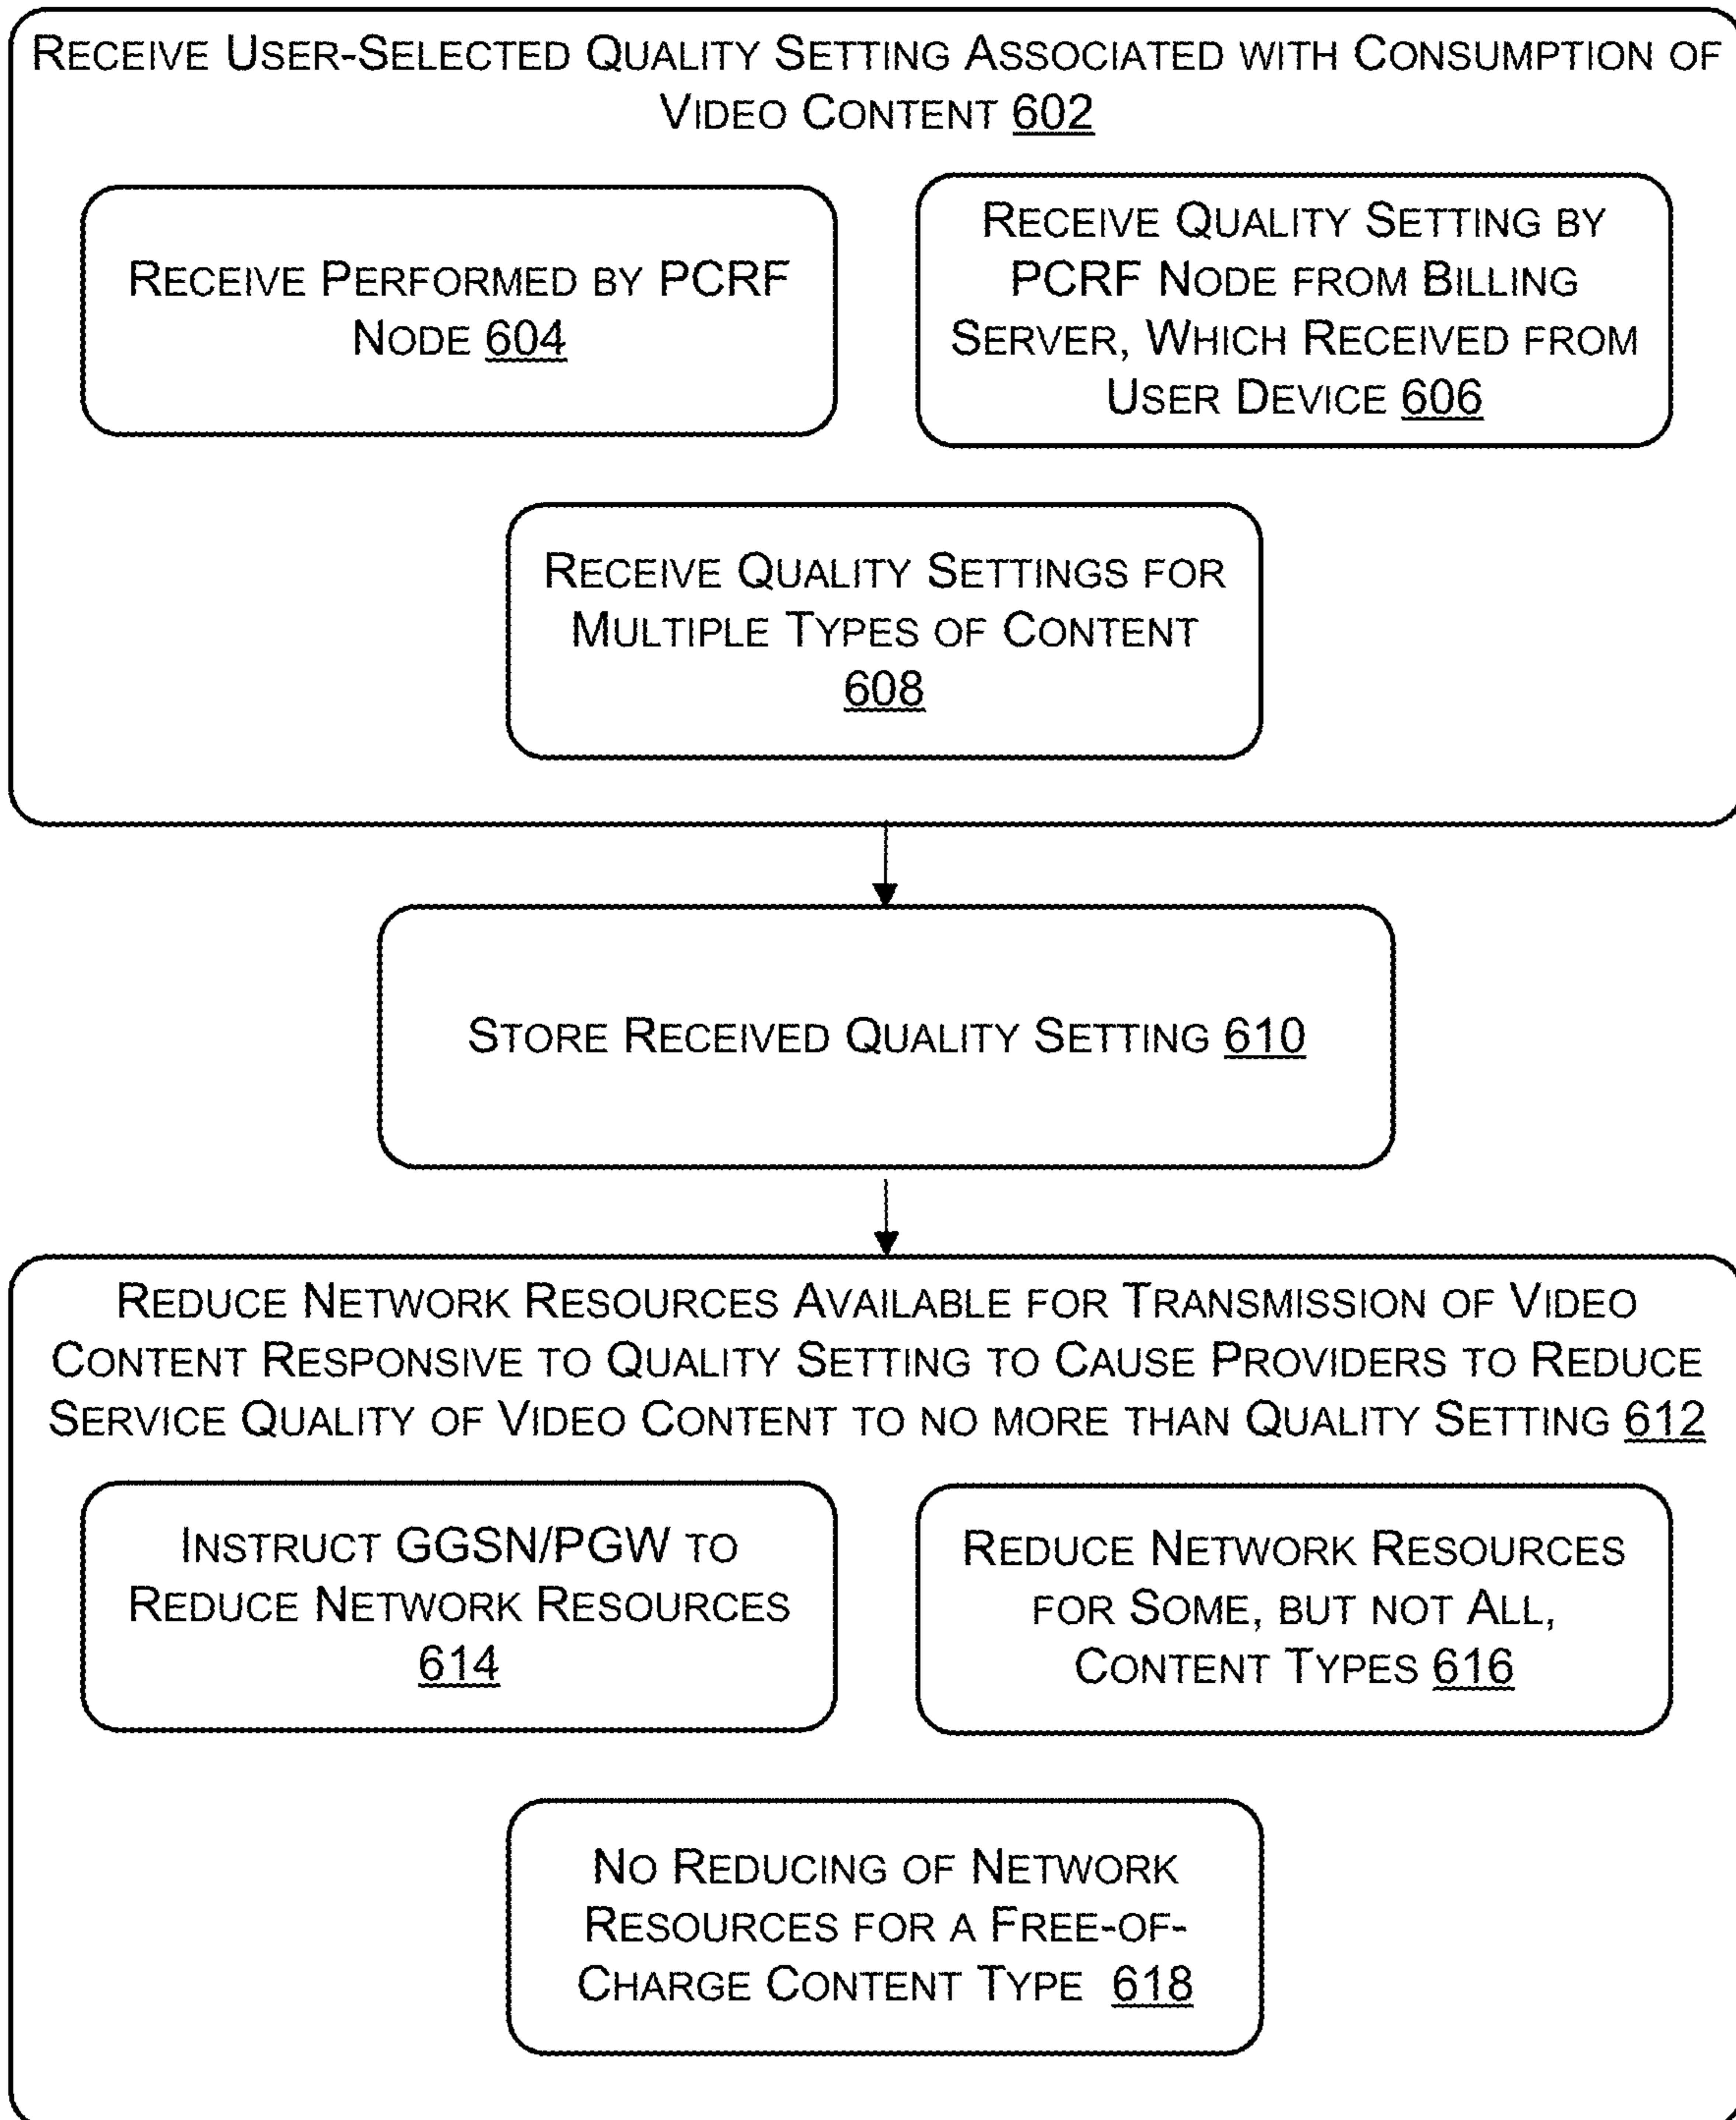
Receive User-Selected Quality Setting Associated with Consumption of Video Content 602

Receive Performed by PCRF Node 604

Receive Quality Setting by PCRF Node from Billing Server, Which Received from User Device 606

Receive Quality Settings for Multiple Types of Content 608

Store Received Quality Setting 610

Reduce Network Resources Available for Transmission of Video Content Responsive to Quality Setting to Cause Providers to Reduce Service Quality of Video Content to no more than Quality Setting 612

Instruct GGSN/PGW to Reduce Network Resources 614

Reduce Network Resources for Some, but not All, Content Types 616

No Reducing of Network Resources for a Free-of-Charge Content Type 618